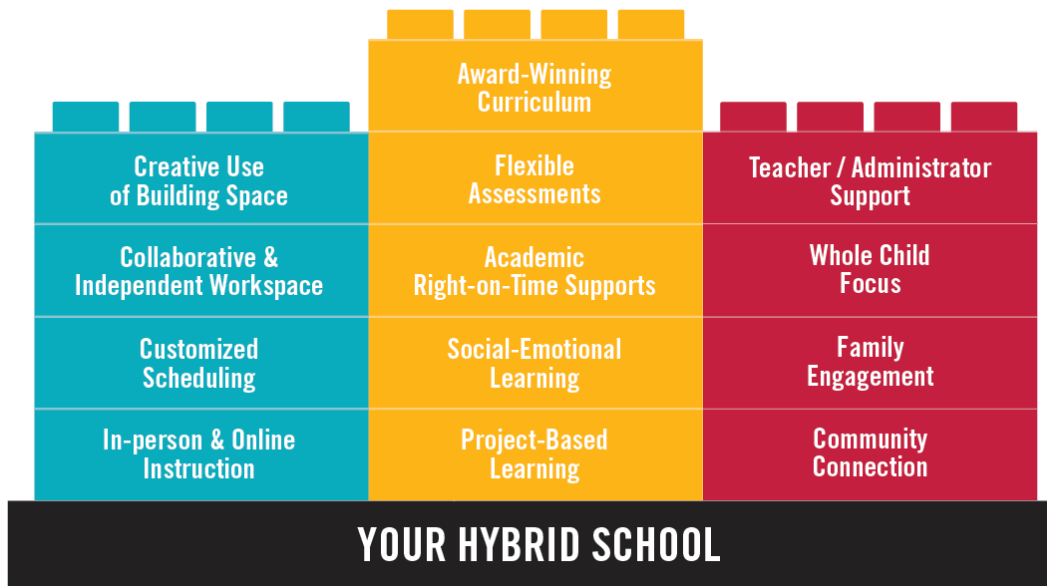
Award-Winning Curriculum

Creative Use of Building Space

Flexible Assessments

Teacher / Administrator Support

Collaborative & Independent Workspace

Academic Right-on-Time Supports

Whole Child Focus

Customized Scheduling

Social-Emotional Learning

Family Engagement

In-person & Online Instruction

Project-Based Learning

Community Connection

YOUR HYBRID SCHOOL